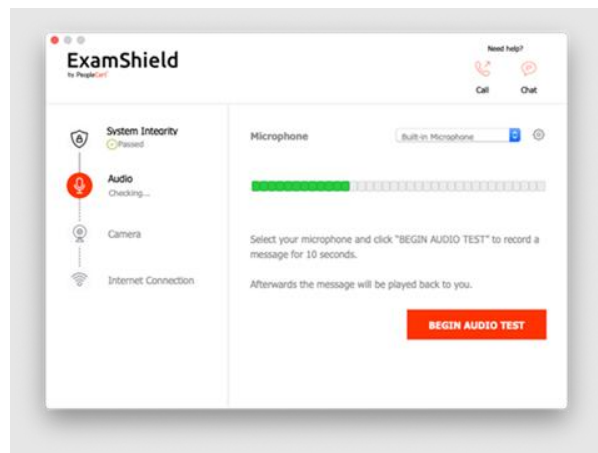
ExamShield
by PeopleCert

Need help?
Call
Chat

System Integrity
Passed

Audio
Checking...

Camera

Internet Connection

Microphone
Built-in Microphone

Select your microphone and click "BEGIN AUDIO TEST" to record a message for 10 seconds.

Afterwards the message will be played back to you.

BEGIN AUDIO TEST